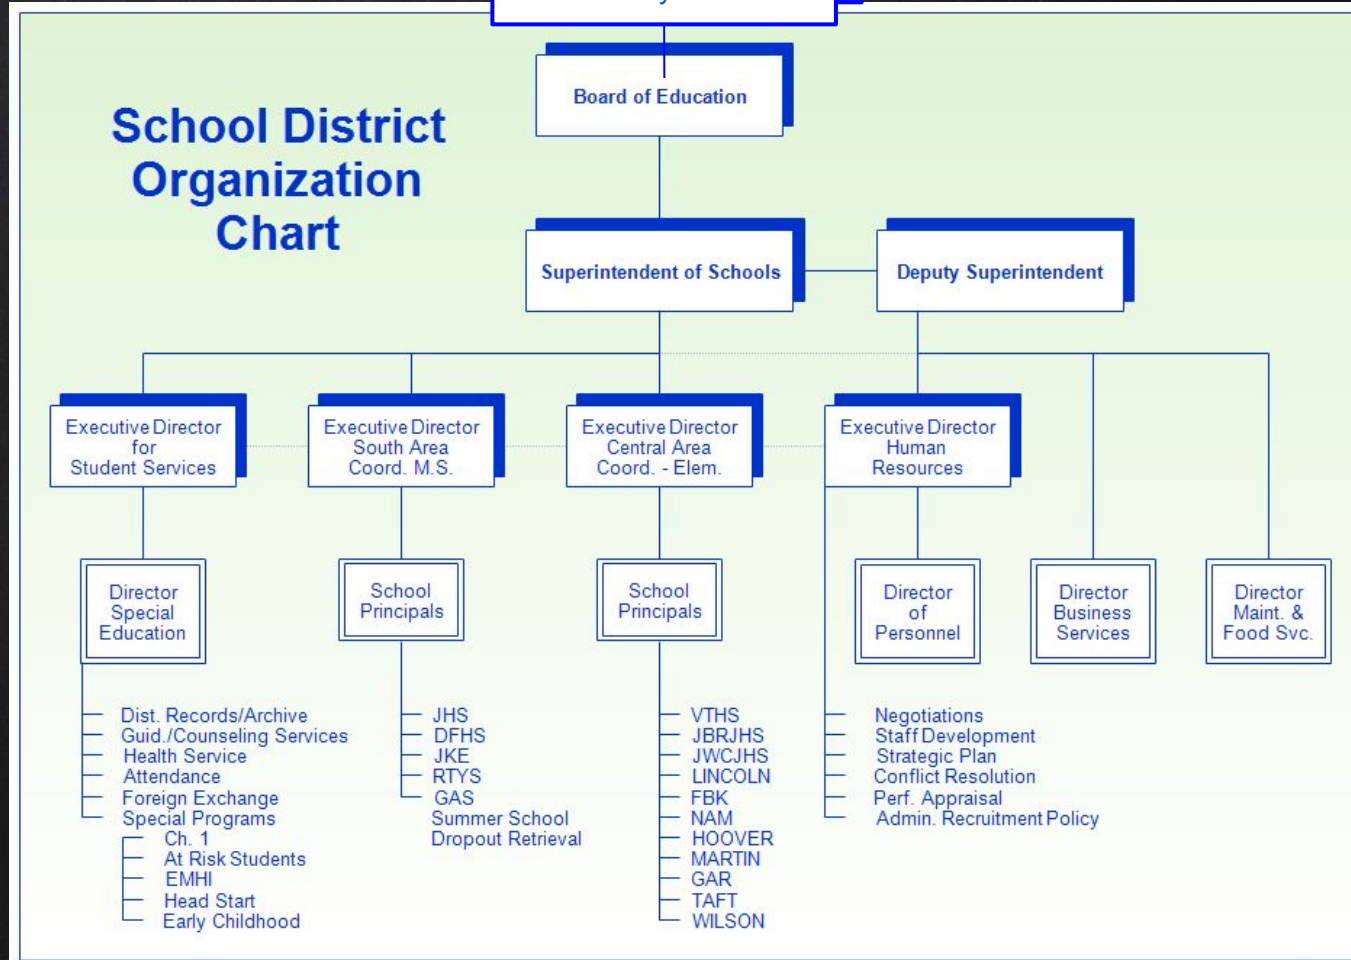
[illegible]

School District Organization Chart

Board of Education

Superintendent of Schools

Deputy Superintendent

Executive Director for Student Services

Executive Director South Area Coord. M.S.

Executive Director Central Area Coord. - Elem.

Executive Director Human Resources

Director Special Education

School Principals

School Principals

Director of Personnel

Director Business Services

Director Maint. & Food Svc.

Dist. Records/Archive
Guid./Counseling Services
Health Service
Attendance
Foreign Exchange
Special Programs
Ch. 1
At Risk Students
EMHI
Head Start
Early Childhood

JHS
DFHS
JKE
RTYS
GAS
Summer School
Dropout Retrieval

VTHS
JBRJHS
JWCJHS
LINCOLN
FBK
NAM
HOOVER
MARTIN
GAR
TAFT
WILSON

Negotiations
Staff Development
Strategic Plan
Conflict Resolution
Perf. Appraisal
Admin. Recruitment Policy